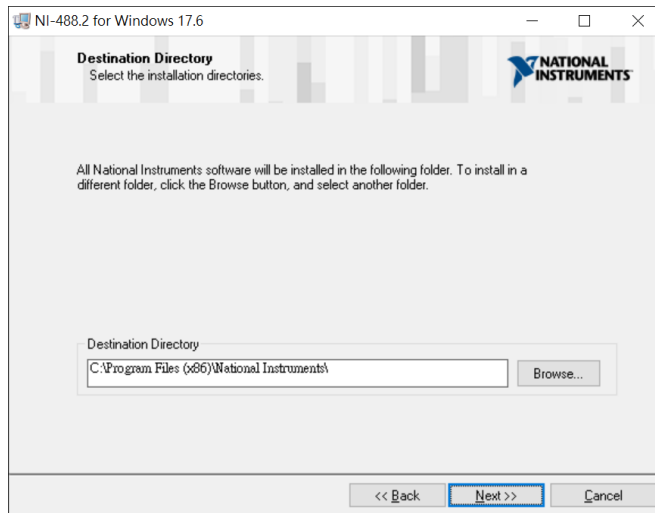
NI-488.2 for Windows 17.6

Destination Directory
Select the installation directories.

NATIONAL INSTRUMENTS

All National Instruments software will be installed in the following folder. To install in a different folder, click the Browse button, and select another folder.

Destination Directory
C:\Program Files (x86)\National Instruments\
Browse...

<< Back
Next >>
Cancel